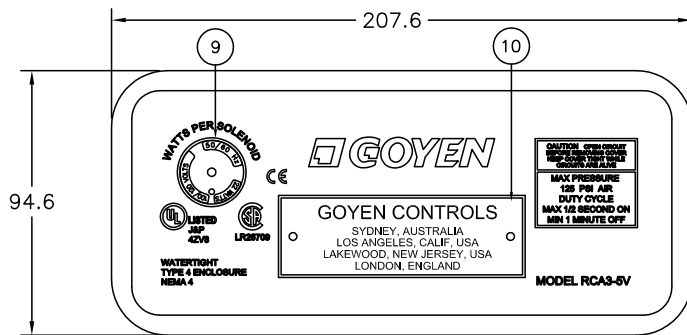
207.6

94.6

9

10

WATTS PER SOLENOID

50/60 Hz

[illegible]

GOYEN

CE

UL LISTED J&P 4ZV6

LR26709

WATERTIGHT
TYPE 4 ENCLOSURE
NEMA 4

GOYEN CONTROLS
SYDNEY, AUSTRALIA
LOS ANGELES, CALIF, USA
LAKEWOOD, NEW JERSEY, USA
LONDON, ENGLAND

CAUTION OPEN CIRCUIT BEFORE REMOVING COVER KEEP COVER TIGHT WHILE CIRCUITS ARE ALIVE

MAX PRESSURE
125 PSI AIR
DUTY CYCLE
MAX 1/2 SECOND ON
MIN 1 MINUTE OFF

MODEL RCA3-5V